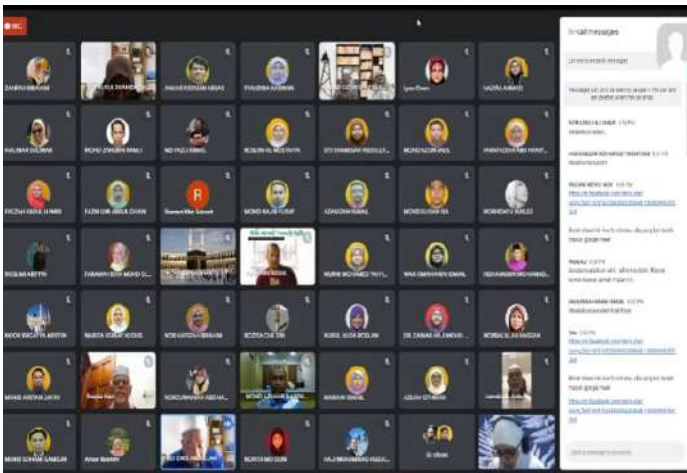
REC

ZAHRAH IBRAHIM

NORA SHAHIDA

HAJAR HIZAN ISHAK

PUAZIRA AZIRAN

Lyza Chen

NAZRA AHMAD

HALIMAH SALMAN

MOHD ZAHARI MAT

NO HULI ISMAIL

ROSLIN MOHD YASIN

SITI KHADIJAH ABDULLAH

MOHD AZLAN JALIL

HAMIDAH

FAIZAH ABDUL HAMID

FAZILAH ABDUL GHANI

R

Romeo Mat Salleh

MOHD RAJIB YUSUF

AZAHDAN ISMAIL

MOHD HUSNI

ROSLIZA HASAN

SYARIFAH AMINAH

MUNIR MOHAMED

WAN MOHAMAD ISMAIL

ROSMANIZA

NOOR SHAZWANI

MARIA YUSOF

NOR HAYATI IBRAHIM

ROSLIZA CHE DIN

NURUL HUDA ROSLAN

DR. ZANARIAH

ROZALIZA

MOHD ARIFIN JAFRI

NORZURAINI ABD HALIM

MARIAM ISMAIL

AZILAH OTHMAN

MOHD SHAH SAMSURI

Aman Ibrahim

NORMI MOHD DON

In-call messages

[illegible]

MOHD AZLAN JALIL
Waalaikumsalam

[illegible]
Waalaikumsalam

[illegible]
https://m.facebook.com/story.php
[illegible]

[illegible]

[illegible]

Send a message to everyone